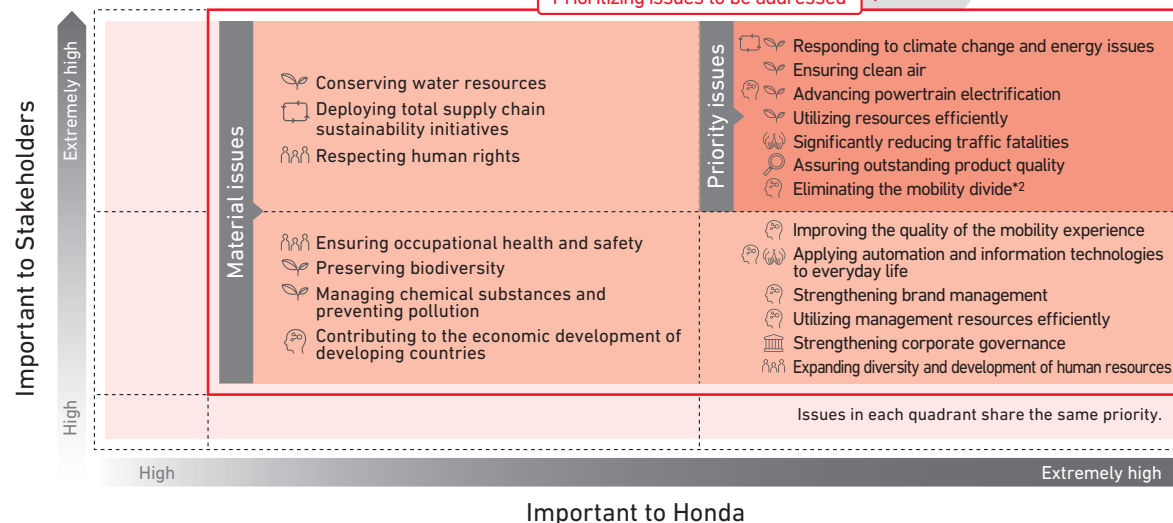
Prioritizing issues to be addressed

Important to Stakeholders

Extremely high

High

Material issues

Conserving water resources
Deploying total supply chain sustainability initiatives
Respecting human rights

Priority issues

Responding to climate change and energy issues
Ensuring clean air
Advancing powertrain electrification
Utilizing resources efficiently
Significantly reducing traffic fatalities
Assuring outstanding product quality
Eliminating the mobility divide*2

Ensuring occupational health and safety
Preserving biodiversity
Managing chemical substances and preventing pollution
Contributing to the economic development of developing countries

Improving the quality of the mobility experience
Applying automation and information technologies to everyday life
Strengthening brand management
Utilizing management resources efficiently
Strengthening corporate governance
Expanding diversity and development of human resources

Issues in each quadrant share the same priority.

High

Extremely high

Important to Honda